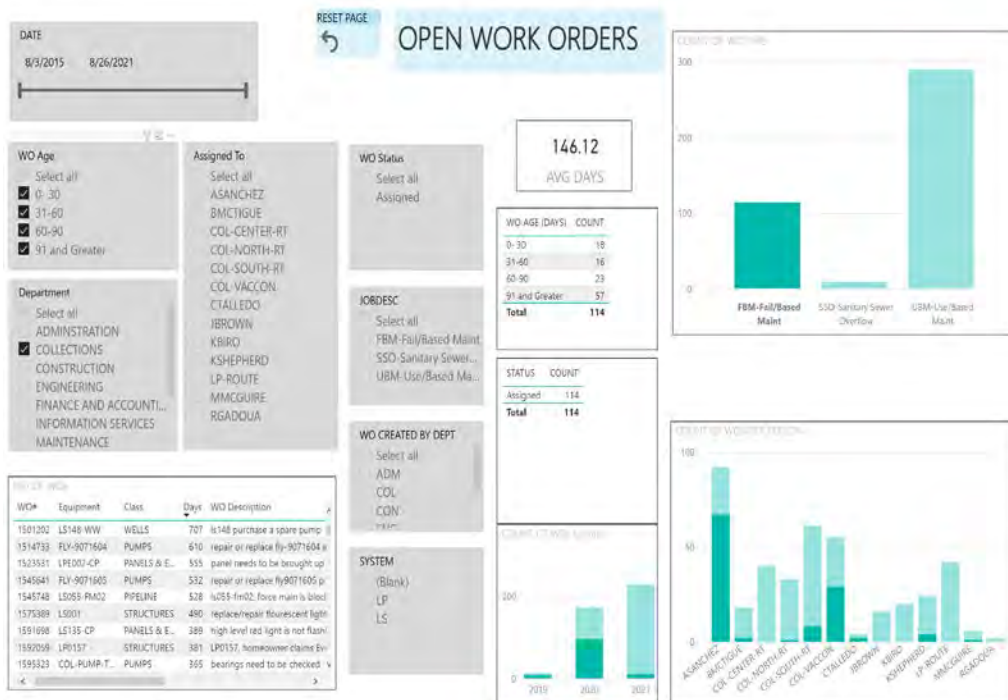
DATE
8/3/2015 8/26/2021

RESET PAGE

OPEN WORK ORDERS

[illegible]
300
200
100
0
FBM-Fail/Based Maint
SSO-Sanitary Sewer Overflow
UBM-Use/Based Maint

WO Age
Select all
0-30
31-60
60-90
91 and Greater

Assigned To
Select all
ASANCHEZ
BMCTIGUE
COL-CENTER-RT
COL-NORTH-RT
COL-SOUTH-RT
COL-VACCON
CTALLEDO
JBROWN
KBIRO
KSHEPHERD
LP-ROUTE
MMCGUIRE
RGADOUA

WO Status
Select all
Assigned

146.12
AVG DAYS

| WO AGE (DAYS) | COUNT |
|---|---|
| 0-30 | 18 |
| 31-60 | 16 |
| 60-90 | 23 |
| 91 and Greater | 57 |
| Total | 114 |

Department
Select all
ADMINSTRATION
COLLECTIONS
CONSTRUCTION
ENGINEERING
FINANCE AND ACCOUNTI...
INFORMATION SERVICES
MAINTENANCE

JOBDESC
Select all
FBM-Fail/Based Maint
SSO-Sanitary Sewer...
UBM-Use/Based Ma...

| STATUS | COUNT |
|---|---|
| Assigned | 114 |
| Total | 114 |

WO CREATED BY DEPT
Select all
ADM
COL
CON

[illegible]

| WO# | Equipment | Class | Days | WO Description |
|---|---|---|---|---|
| 1501202 | LS148-WW | WELLS | 707 | ls148 purchase a spare pump |
| 1514733 | FLY-9071604 | PUMPS | 610 | repair or replace fly-9071604 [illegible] |
| 1523531 | LPE007-CP | PANELS & E... | 555 | panel needs to be brought up |
| 1545641 | FLY-9071605 | PUMPS | 532 | repair or replace fly9071605 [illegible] |
| 1545748 | LS055-FM02 | PIPELINE | 528 | ls055-fm02: force main is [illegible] |
| 1575389 | LS001 | STRUCTURES | 490 | replace/repair flourescent light |
| 1591698 | LS135-CP | PANELS & E... | 389 | high level red light is not flash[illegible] |
| 1592059 | LP0157 | STRUCTURES | 381 | LP0157, homeowner claims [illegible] |
| 1595323 | COL-PUMP-T... | PUMPS | 365 | bearings need to be checked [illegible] |

SYSTEM
(Blank)
LP
LS

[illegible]
200
0
2019
2020
2021

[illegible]
100
50
0
ASANCHEZ
BMCTIGUE
COL-CENTER-RT
COL-NORTH-RT
COL-SOUTH-RT
COL-VACCON
CTALLEDO
JBROWN
KBIRO
KSHEPHERD
LP-ROUTE
MMCGUIRE
RGADOUA